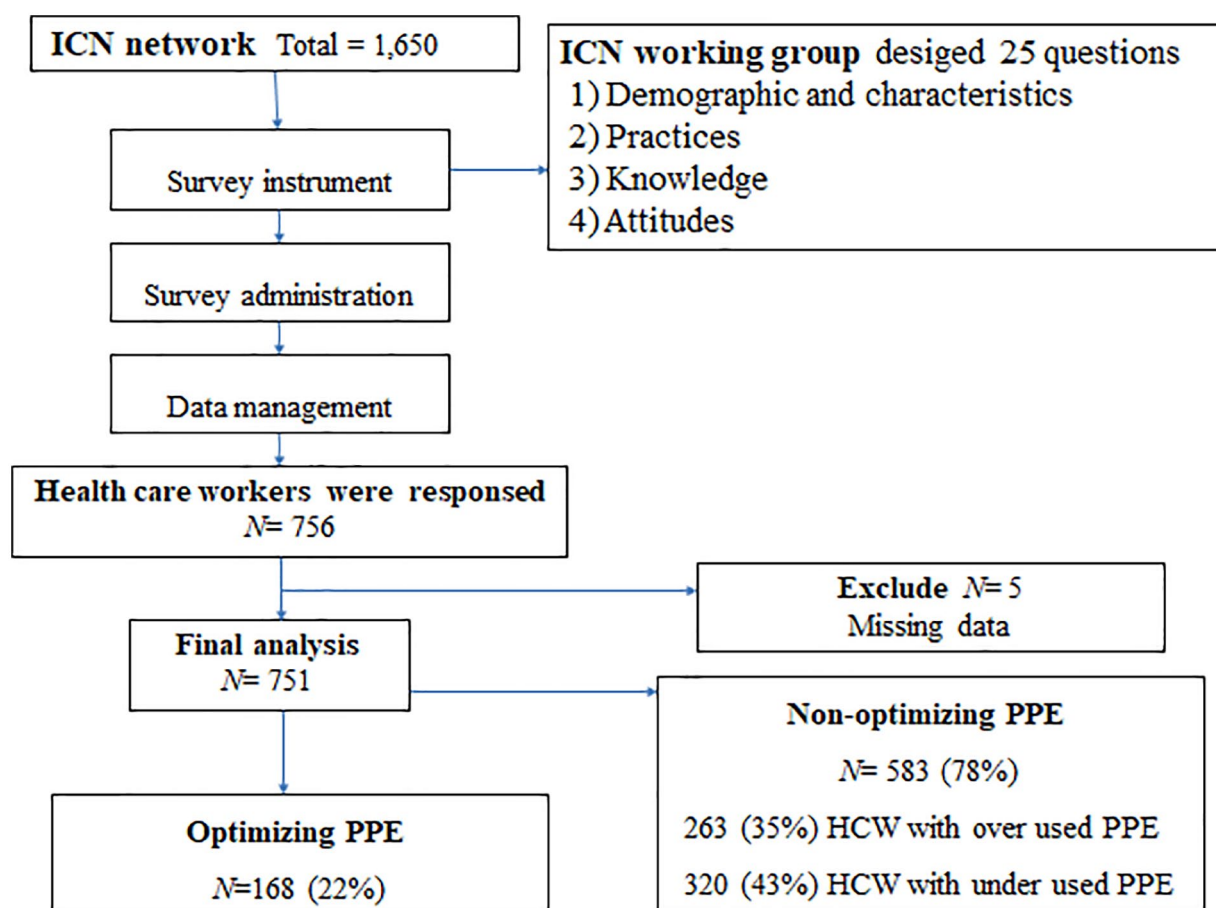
ICN network Total = 1,650

ICN working group desiged 25 questions
1) Demographic and characteristics
2) Practices
3) Knowledge
4) Attitudes

Survey instrument

Survey administration

Data management

Health care workers were responsed
$N$= 756

Exclude $N$= 5
Missing data

Final analysis
$N$= 751

Non-optimizing PPE
$N$= 583 (78%)
263 (35%) HCW with over used PPE
320 (43%) HCW with under used PPE

Optimizing PPE
$N$=168 (22%)